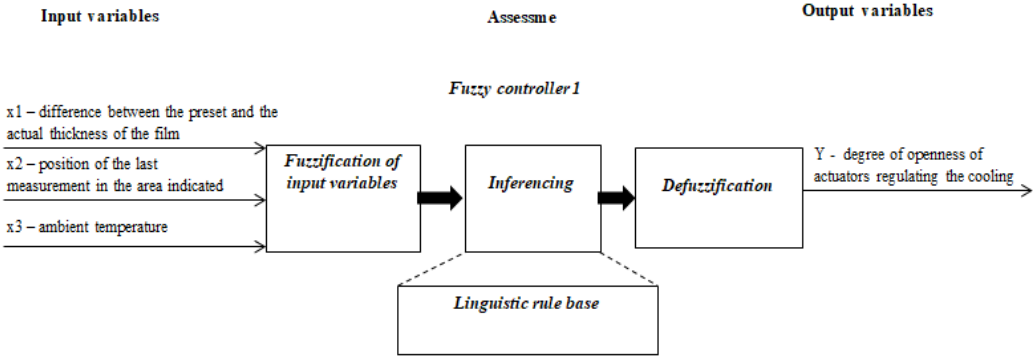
Input variables

Assessme

Output variables

Fuzzy controller 1

x1 – difference between the preset and the actual thickness of the film

x2 – position of the last measurement in the area indicated

x3 – ambient temperature

Fuzzification of input variables

Inferencing

Defuzzification

Y - degree of openness of actuators regulating the cooling

Linguistic rule base